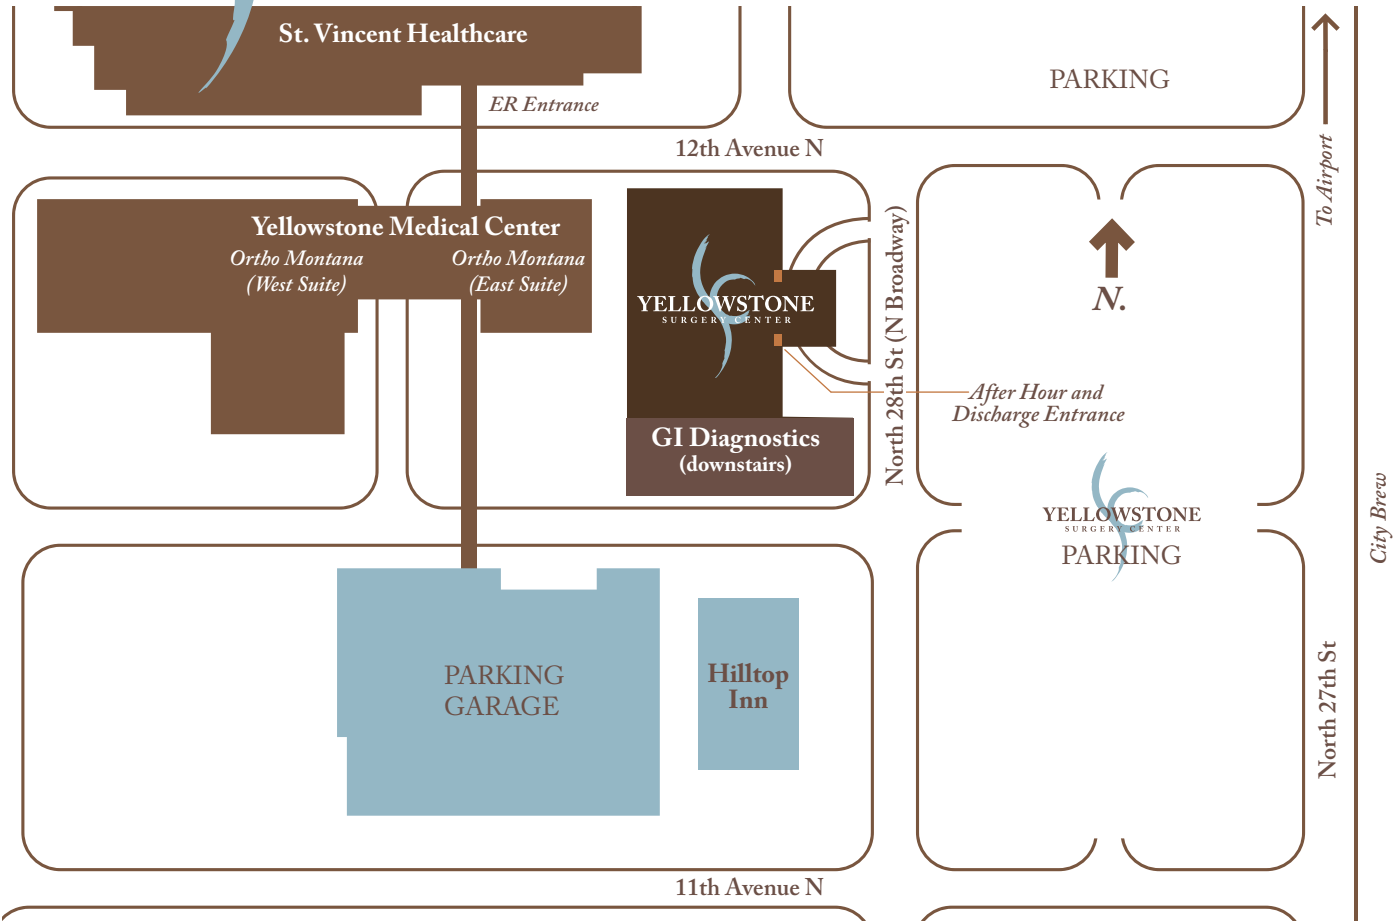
St. Vincent Healthcare

ER Entrance

PARKING

To Airport

12th Avenue N

Yellowstone Medical Center
Ortho Montana (West Suite)
Ortho Montana (East Suite)

YELLOWSTONE
SURGERY CENTER

North 28th St (N Broadway)

N.

After Hour and Discharge Entrance

GI Diagnostics
(downstairs)

YELLOWSTONE
SURGERY CENTER
PARKING

City Brew

PARKING GARAGE

Hilltop Inn

North 27th St

11th Avenue N